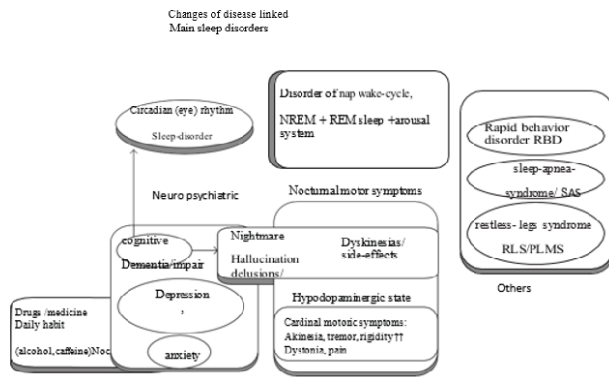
Changes of disease linked
Main sleep disorders

Circadian (eye) rhythm
Sleep-disorder

Disorder of nap wake-cycle,
NREM + REM sleep +arousal system

Rapid behavior disorder RBD

sleep-apnea-syndrome/ SAS

restless- legs syndrome
RLS/PLMS

Others

Neuro psychiatric

Noctumal motor symptoms

cognitive
Dementia/impair

Nightmare
Hallucination
delusions/

Dyskinesias/
side-effects

Depression
,

anxiety

Hypodopaminergic state

Cardinal motoric symptoms:
Akinesia, tremor, rigidity↑↑
Dystonia, pain

Drugs /medicine
Daily habit
(alcohol, caffeine)Noc